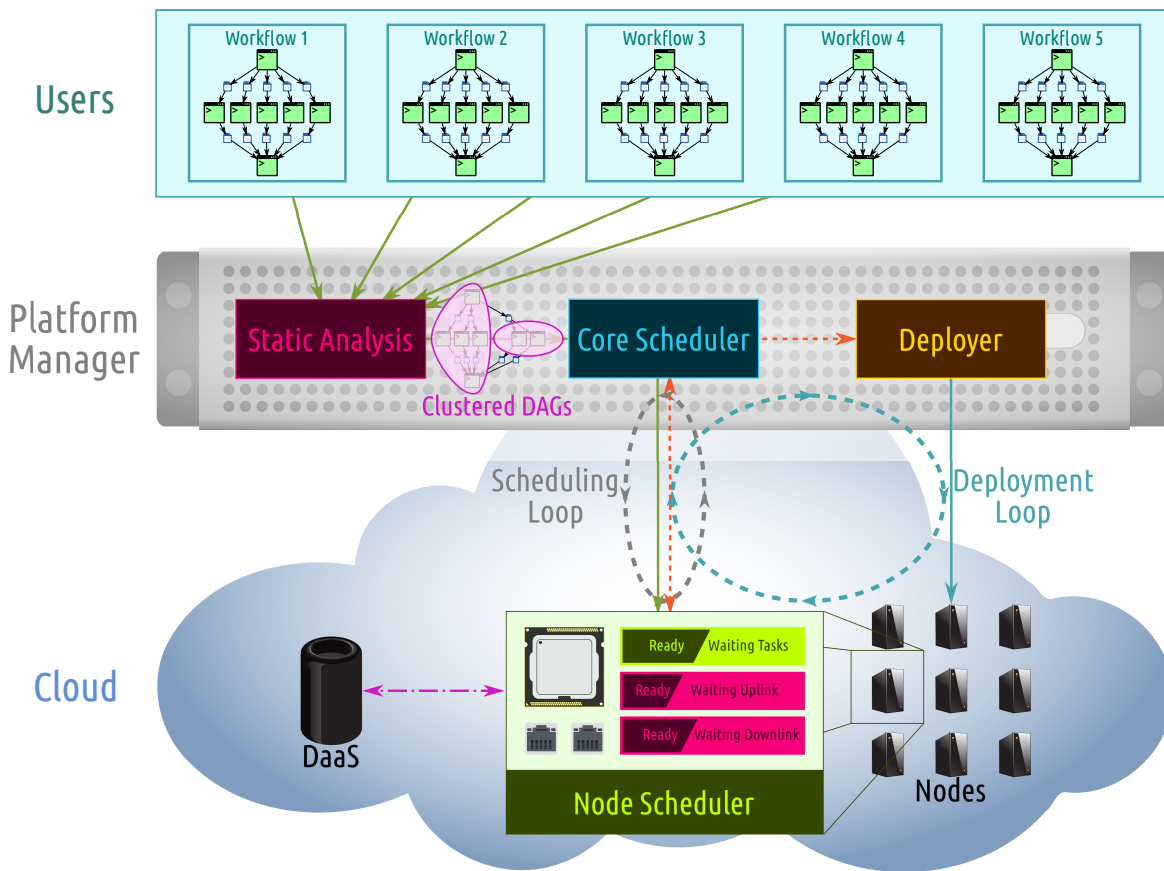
Users

Workflow 1

Workflow 2

Workflow 3

Workflow 4

Workflow 5

Platform Manager

Static Analysis

Clustered DAGs

Core Scheduler

Deployer

Scheduling Loop

Deployment Loop

Cloud

DaaS

Ready Waiting Tasks

Ready Waiting Uplink

Ready Waiting Downlink

Node Scheduler

Nodes